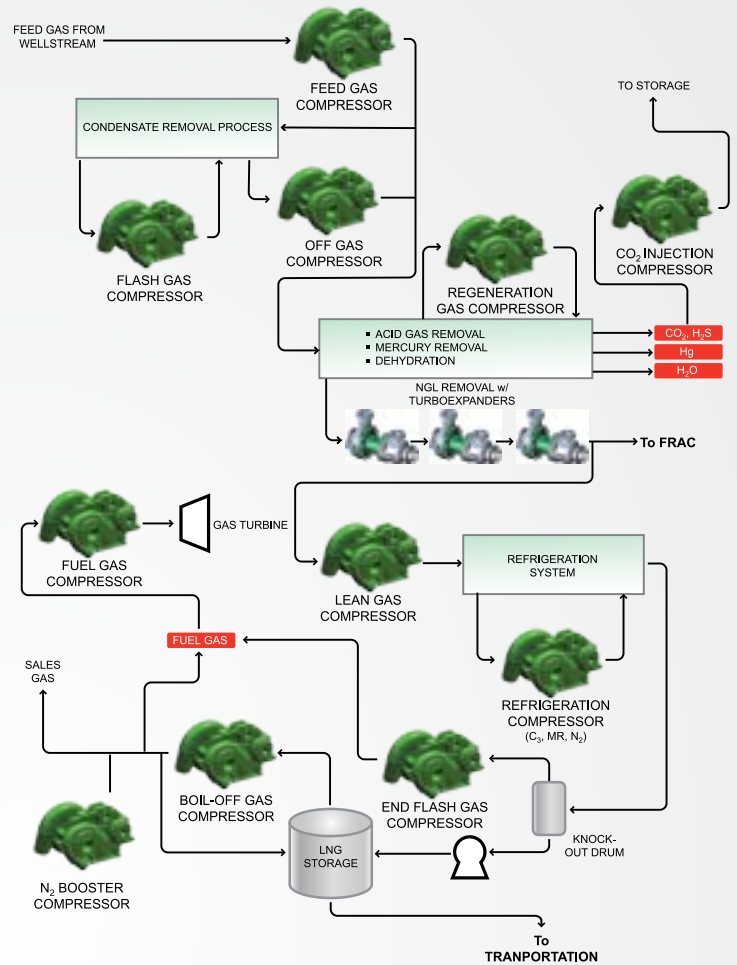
FEED GAS FROM WELLSTREAM

FEED GAS COMPRESSOR

TO STORAGE

CONDENSATE REMOVAL PROCESS

OFF GAS COMPRESSOR

FLASH GAS COMPRESSOR

$CO_2$ INJECTION COMPRESSOR

REGENERATION GAS COMPRESSOR

▪ ACID GAS REMOVAL
▪ MERCURY REMOVAL
▪ DEHYDRATION

$CO_2$, $H_2S$

Hg

$H_2O$

NGL REMOVAL w/ TURBOEXPANDERS

To FRAC

FUEL GAS COMPRESSOR

GAS TURBINE

LEAN GAS COMPRESSOR

REFRIGERATION SYSTEM

FUEL GAS

SALES GAS

REFRIGERATION COMPRESSOR
($C_3$, MR, $N_2$)

BOIL-OFF GAS COMPRESSOR

END FLASH GAS COMPRESSOR

KNOCK-OUT DRUM

LNG STORAGE

$N_2$ BOOSTER COMPRESSOR

To TRANPORTATION